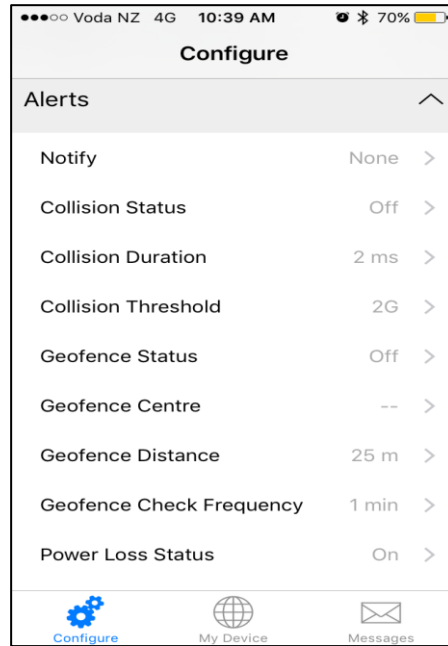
●●●○○ Voda NZ 4G 10:39 AM 70%

Configure

Alerts

Notify None >

Collision Status Off >

Collision Duration 2 ms >

Collision Threshold 2G >

Geofence Status Off >

Geofence Centre -- >

Geofence Distance 25 m >

Geofence Check Frequency 1 min >

Power Loss Status On >

Configure My Device Messages